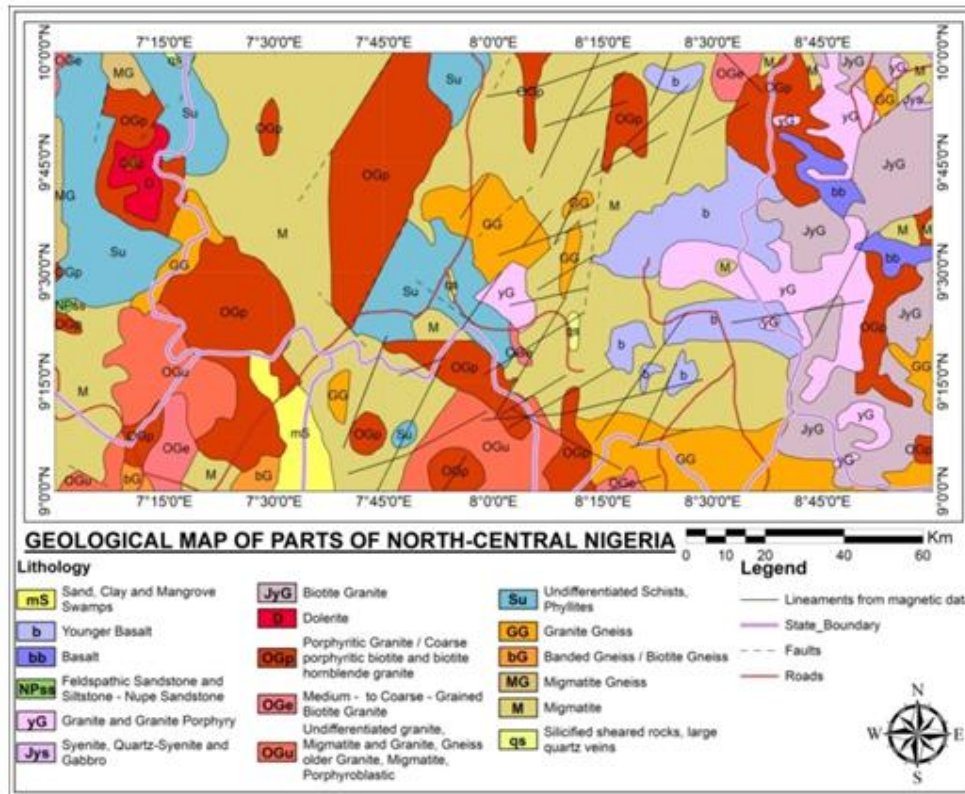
7°15'0"E 7°30'0"E 7°45'0"E 8°0'0"E 8°15'0"E 8°30'0"E 8°45'0"E

10°0'0"N 9°45'0"N 9°30'0"N 9°15'0"N 9°0'0"N

OGe MG qs Su OGp M b OGe M JyG yG GG Jys OGp yG OGp D MG Su OGp GG GG M b bb JyG Su GG GG M M bb OGp NPss qs Su yG b yG OGp OGp M qs b JyG M OGu OGu OGp b b OGp JyG OGp GG OGe mS OGp Su OGu OGp GG OGe yG OGu bG M bG OGp OGe

7°15'0"E 7°30'0"E 7°45'0"E 8°0'0"E 8°15'0"E 8°30'0"E 8°45'0"E

GEOLOGICAL MAP OF PARTS OF NORTH-CENTRAL NIGERIA

0 10 20 40 60 Km

Lithology

mS Sand, Clay and Mangrove Swamps
b Younger Basalt
bb Basalt
NPss Feldspathic Sandstone and Siltstone - Nupe Sandstone
yG Granite and Granite Porphyry
Jys Syenite, Quartz-Syenite and Gabbro

JyG Biotite Granite
D Dolerite
OGp Porphyritic Granite / Coarse porphyritic biotite and biotite hornblende granite
OGe Medium - to Coarse - Grained Biotite Granite
OGu Undifferentiated granite, Migmatite and Granite, Gneiss older Granite, Migmatite, Porphyroblastic

Su Undifferentiated Schists, Phyllites
GG Granite Gneiss
bG Banded Gneiss / Biotite Gneiss
MG Migmatite Gneiss
M Migmatite
qs Silicified sheared rocks, large quartz veins

Legend
Lineaments from magnetic dat
State_Boundary
Faults
Roads

N
W E
S